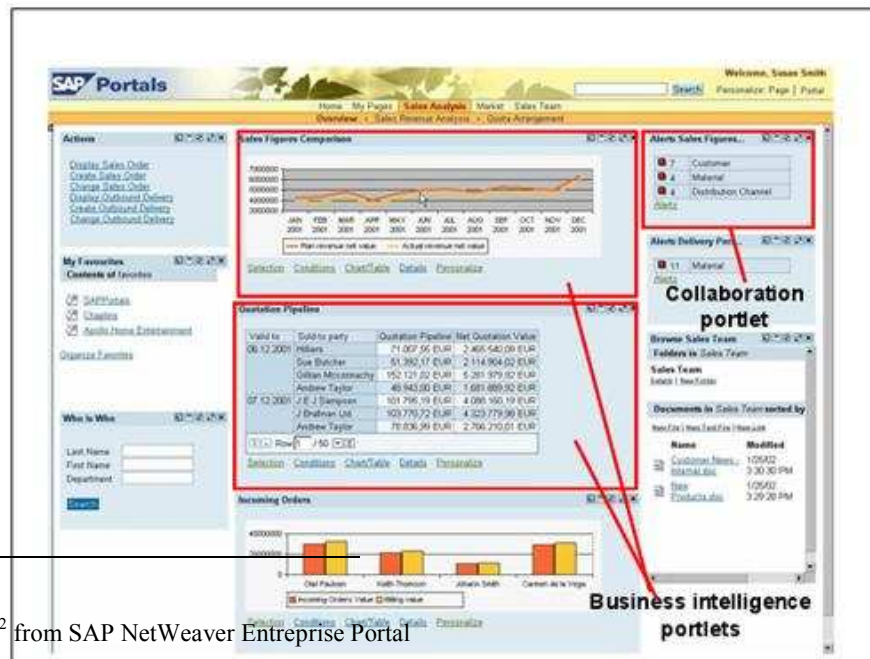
SAP Portals

Welcome, Susan Smith

Search  Personalize: Page | Portal

Home  My Pages  Sales Analysis  Market  Sales Team

Overview  Select Revenue Analysis  Quota Arrangement

Actions

Display Sales Order
Create Sales Order
Change Sales Order
Display Outbound Delivery
Create Outbound Delivery
Change Outbound Delivery

My Favourites
Contents of favorites

SAPPortals
Chapters
Apollo Home Entertainment

Organize Favorites

Who is Who

Last Name
First Name
Department

Search

Sales Figures Comparison

7000000
6000000
5000000
4000000
3000000

JAN 2001 FEB 2001 MAR 2001 APR 2001 MAY 2001 JUN 2001 JUL 2001 AUG 2001 SEP 2001 OCT 2001 NOV 2001 DEC 2001

Plan revenue net value  Actual revenue net value

Selection  Conditions  Chart/Table  Details  Personalize

Quotation Pipeline

| Valid to | Sold-to party | Quotation Pipeline | Net Quotation Value |
|---|---|---|---|
| 06.12.2001 | Hilliers | 71.067,55 EUR | 2.465.540,09 EUR |
| | Sue Butcher | 51.392,17 EUR | 2.114.904,02 EUR |
| | Gillian Mccormachy | 152.121,02 EUR | 5.281.979,92 EUR |
| | Andrew Taylor | 46.943,80 EUR | 1.681.889,92 EUR |
| 07.12.2001 | J E J Sampson | 101.795,19 EUR | 4.086.160,19 EUR |
| | J Brafman Ltd. | 103.770,72 EUR | 4.323.779,98 EUR |
| | Andrew Taylor | 78.836,99 EUR | 2.766.210,01 EUR |

Row 1 / 50

Selection  Conditions  Chart/Table  Details  Personalize

Incoming Orders

4000000
2000000
0

Olaf Paulsen  Keith Thomson  Johann Smith  Carmen de la Vega

Incoming Orders Value  Billing value

Selection  Conditions  Chart/Table  Details  Personalize

Alerts Sales Figures...

7  Customer
4  Material
4  Distribution Channel
Alerts

Alerts Delivery Per...

11  Material
Alerts

Collaboration portlet

Browse Sales Team
Folders in Sales Team

Sales Team
Details | New Folder

Documents in Sales Team sorted by

| | Name | Modified |
|---|---|---|
| | Customer News - Internal.doc | 1/26/02 3:30:30 PM |
| | New Products.doc | 1/26/02 3:29:20 PM |

Business intelligence portlets

$^2$ from SAP NetWeaver Entreprise Portal